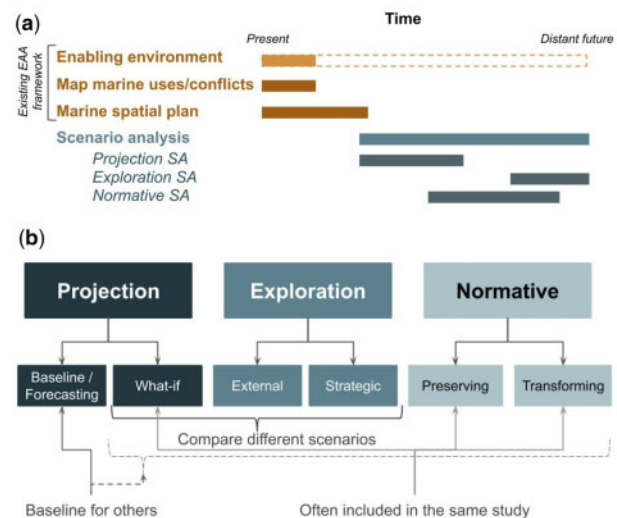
(a)

Time

Present

Distant future

Existing EAA framework

Enabling environment

Map marine uses/conflicts

Marine spatial plan

Scenario analysis

Projection SA

Exploration SA

Normative SA

(b)

Projection

Exploration

Normative

Baseline / Forecasting

What-if

External

Strategic

Preserving

Transforming

Compare different scenarios

Baseline for others

Often included in the same study